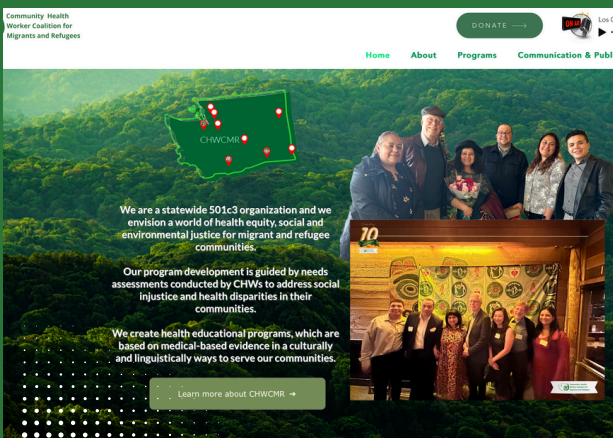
Community Health Worker Coalition for Migrants and Refugees

DONATE ⟶

Los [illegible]

Home About Programs Communication & Publ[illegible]

CHWCMR

We are a statewide 501c3 organization and we envision a world of health equity, social and environmental justice for migrant and refugee communities.

Our program development is guided by needs assessments conducted by CHWs to address social injustice and health disparities in their communities.

We create health educational programs, which are based on medical-based evidence in a culturally and linguistically ways to serve our communities.

Learn more about CHWCMR ➔

10